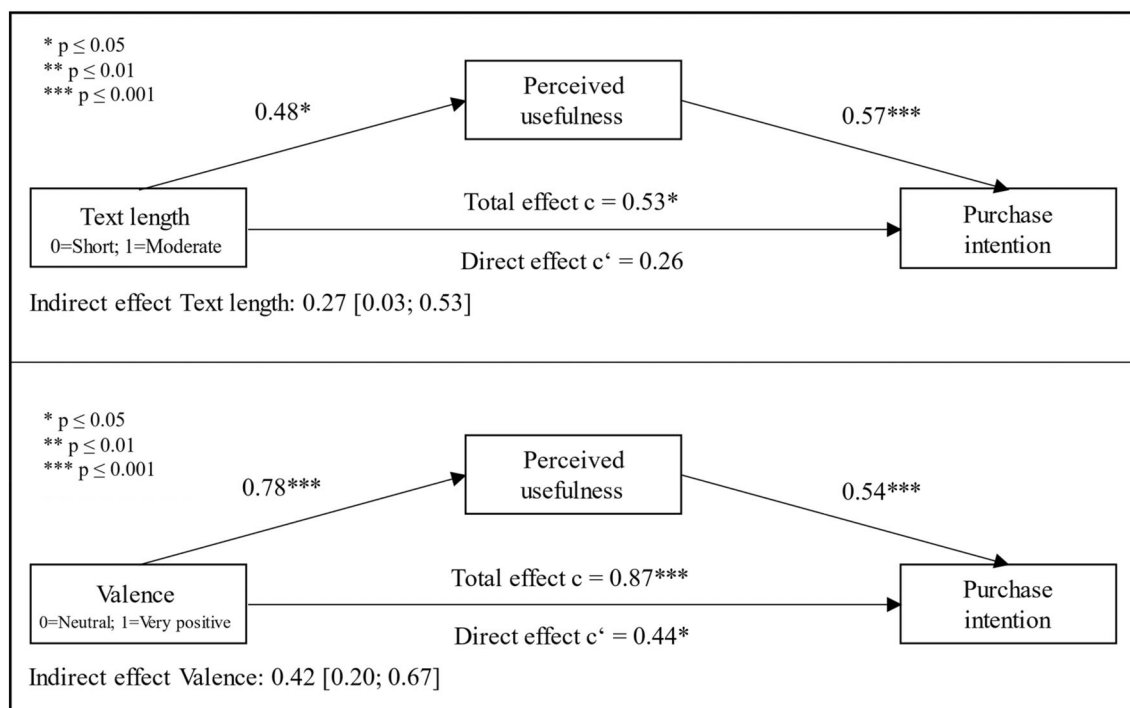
* p ≤ 0.05
** p ≤ 0.01
*** p ≤ 0.001

Perceived usefulness

0.48*

0.57***

Text length
0=Short; 1=Moderate

Total effect c = 0.53*

Direct effect c‘ = 0.26

Purchase intention

Indirect effect Text length: 0.27 [0.03; 0.53]

* p ≤ 0.05
** p ≤ 0.01
*** p ≤ 0.001

Perceived usefulness

0.78***

0.54***

Valence
0=Neutral; 1=Very positive

Total effect c = 0.87***

Direct effect c‘ = 0.44*

Purchase intention

Indirect effect Valence: 0.42 [0.20; 0.67]